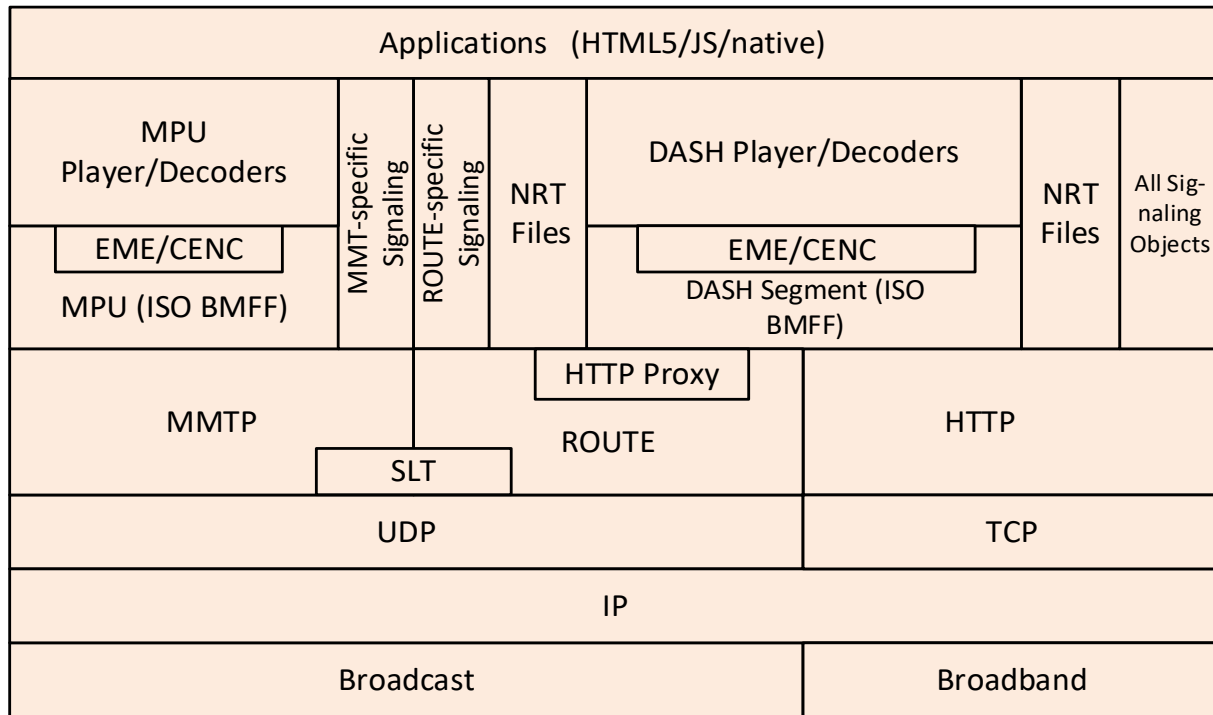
Applications (HTML5/JS/native)

MPU Player/Decoders

EME/CENC

MPU (ISO BMFF)

MMT-specific Signaling

ROUTE-specific Signaling

NRT Files

DASH Player/Decoders

EME/CENC

DASH Segment (ISO BMFF)

NRT Files

All Signaling Objects

HTTP Proxy

MMTP

ROUTE

HTTP

SLT

UDP

TCP

IP

Broadcast

Broadband